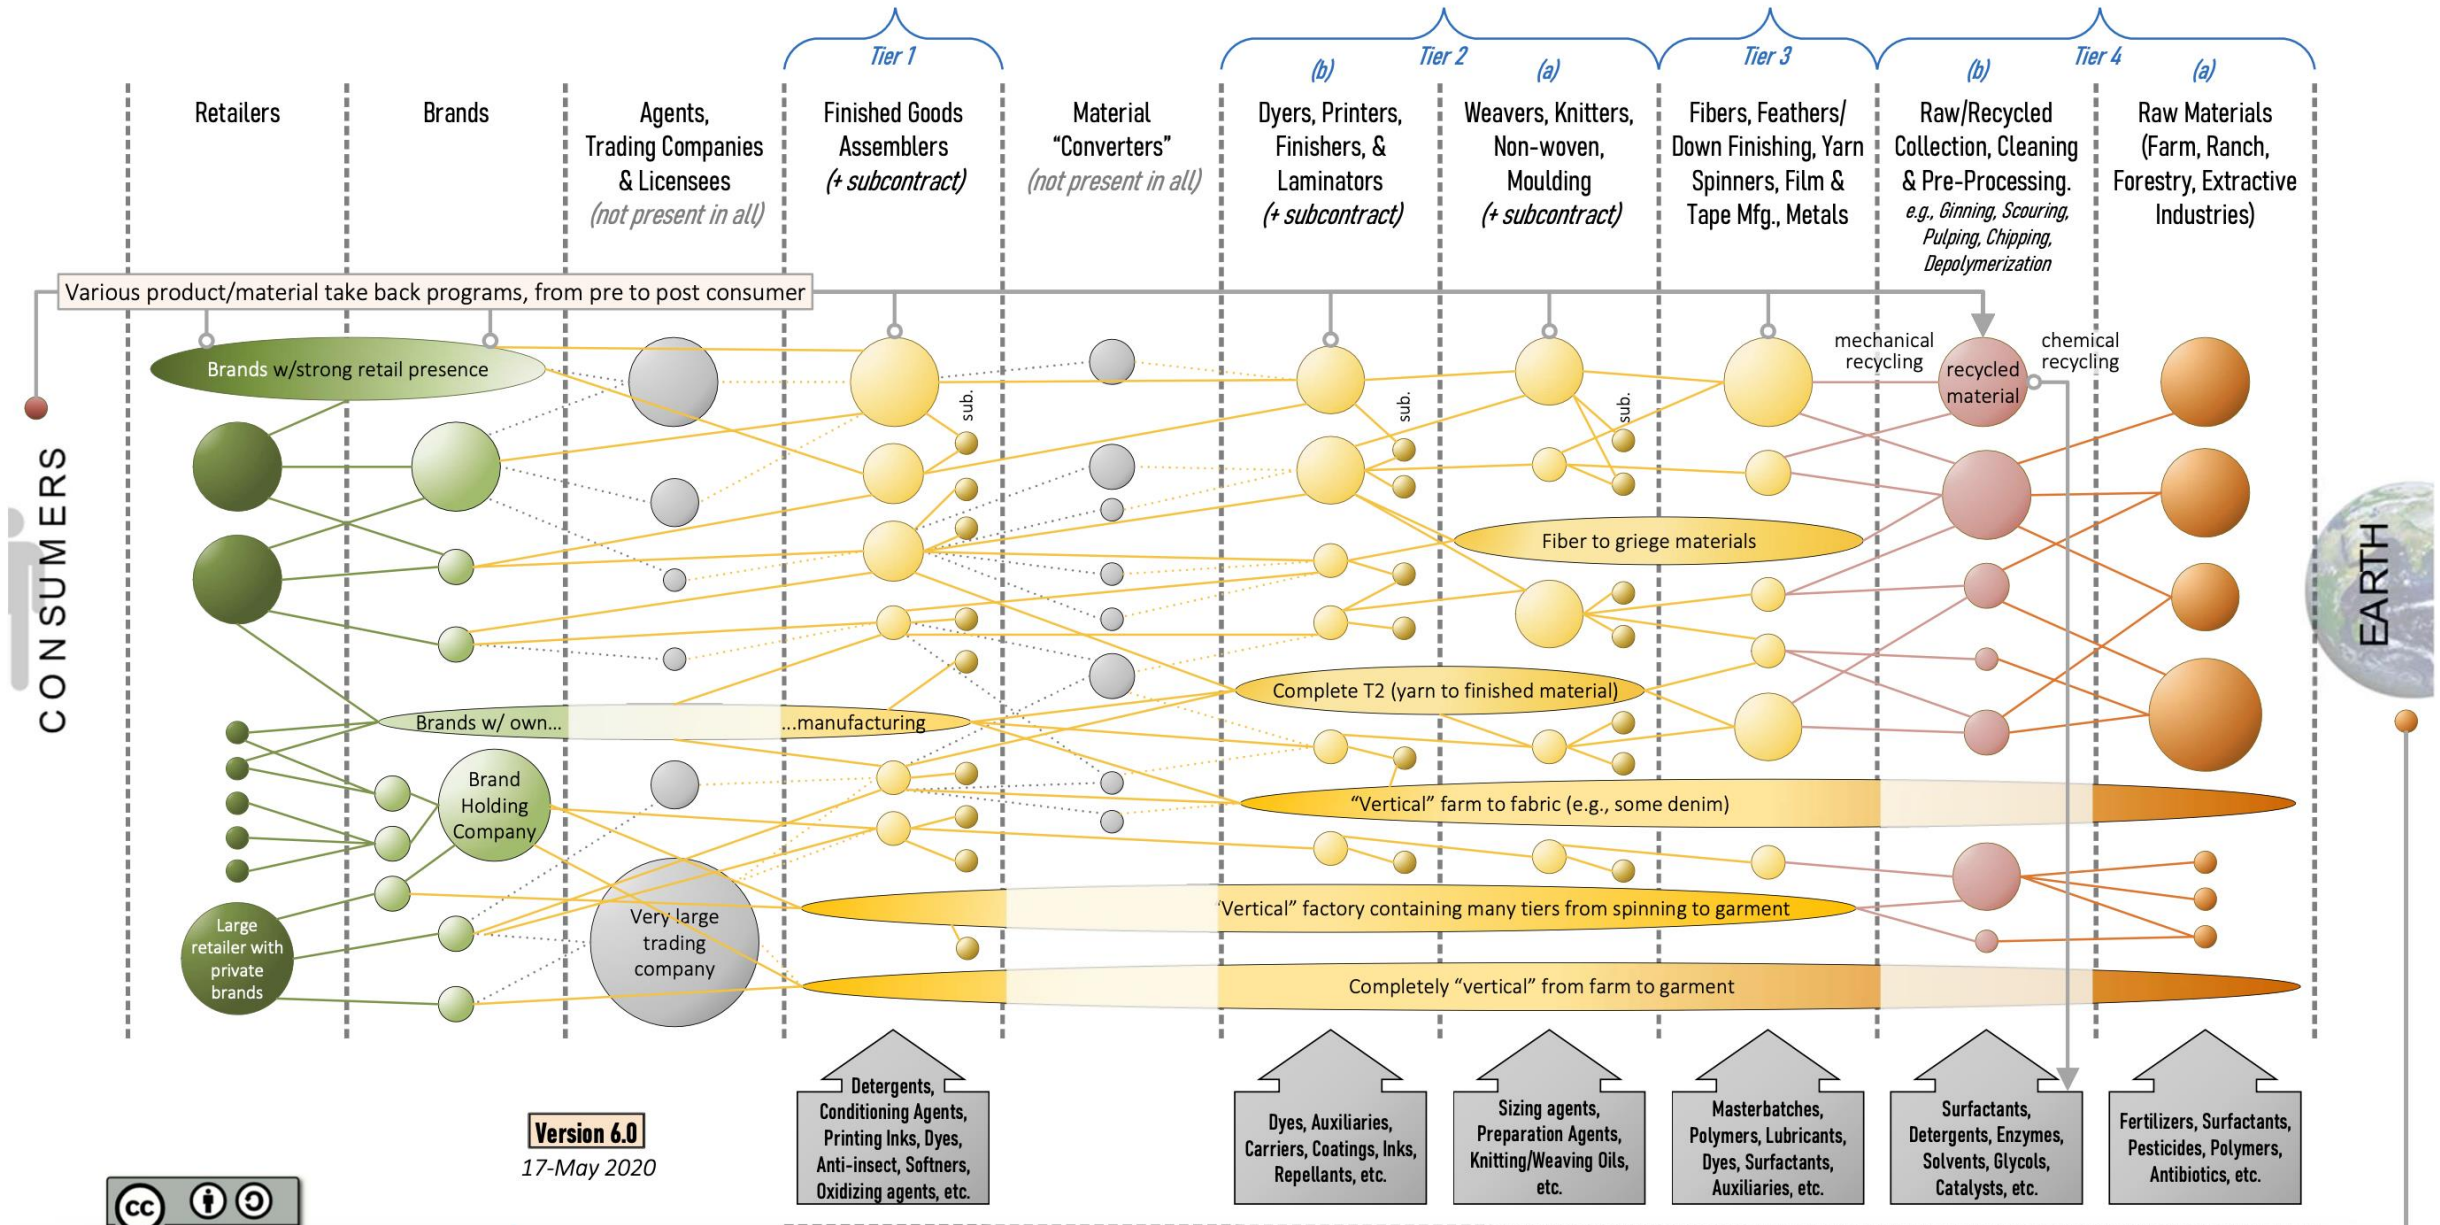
Tier 1

Tier 2
(b) (a)

Tier 3

Tier 4
(b) (a)

Retailers

Brands

Agents, Trading Companies & Licensees (not present in all)

Finished Goods Assemblers (+ subcontract)

Material "Converters" (not present in all)

Dyers, Printers, Finishers, & Laminators (+ subcontract)

Weavers, Knitters, Non-woven, Moulding (+ subcontract)

Fibers, Feathers/ Down Finishing, Yarn Spinners, Film & Tape Mfg., Metals

Raw/Recycled Collection, Cleaning & Pre-Processing. e.g., Ginning, Scouring, Pulping, Chipping, Depolymerization

Raw Materials (Farm, Ranch, Forestry, Extractive Industries)

Various product/material take back programs, from pre to post consumer

CONSUMERS

Brands w/strong retail presence

sub.

sub.

sub.

mechanical recycling

recycled material

chemical recycling

Fiber to griege materials

Complete T2 (yarn to finished material)

Brands w/ own... ...manufacturing

Brand Holding Company

"Vertical" farm to fabric (e.g., some denim)

Large retailer with private brands

Very large trading company

"Vertical" factory containing many tiers from spinning to garment

Completely "vertical" from farm to garment

EARTH

Detergents, Conditioning Agents, Printing Inks, Dyes, Anti-insect, Softners, Oxidizing agents, etc.

Dyes, Auxiliaries, Carriers, Coatings, Inks, Repellants, etc.

Sizing agents, Preparation Agents, Knitting/Weaving Oils, etc.

Masterbatches, Polymers, Lubricants, Dyes, Surfactants, Auxiliaries, etc.

Surfactants, Detergents, Enzymes, Solvents, Glycols, Catalysts, etc.

Fertilizers, Surfactants, Pesticides, Polymers, Antibiotics, etc.

Version 6.0
17-May 2020